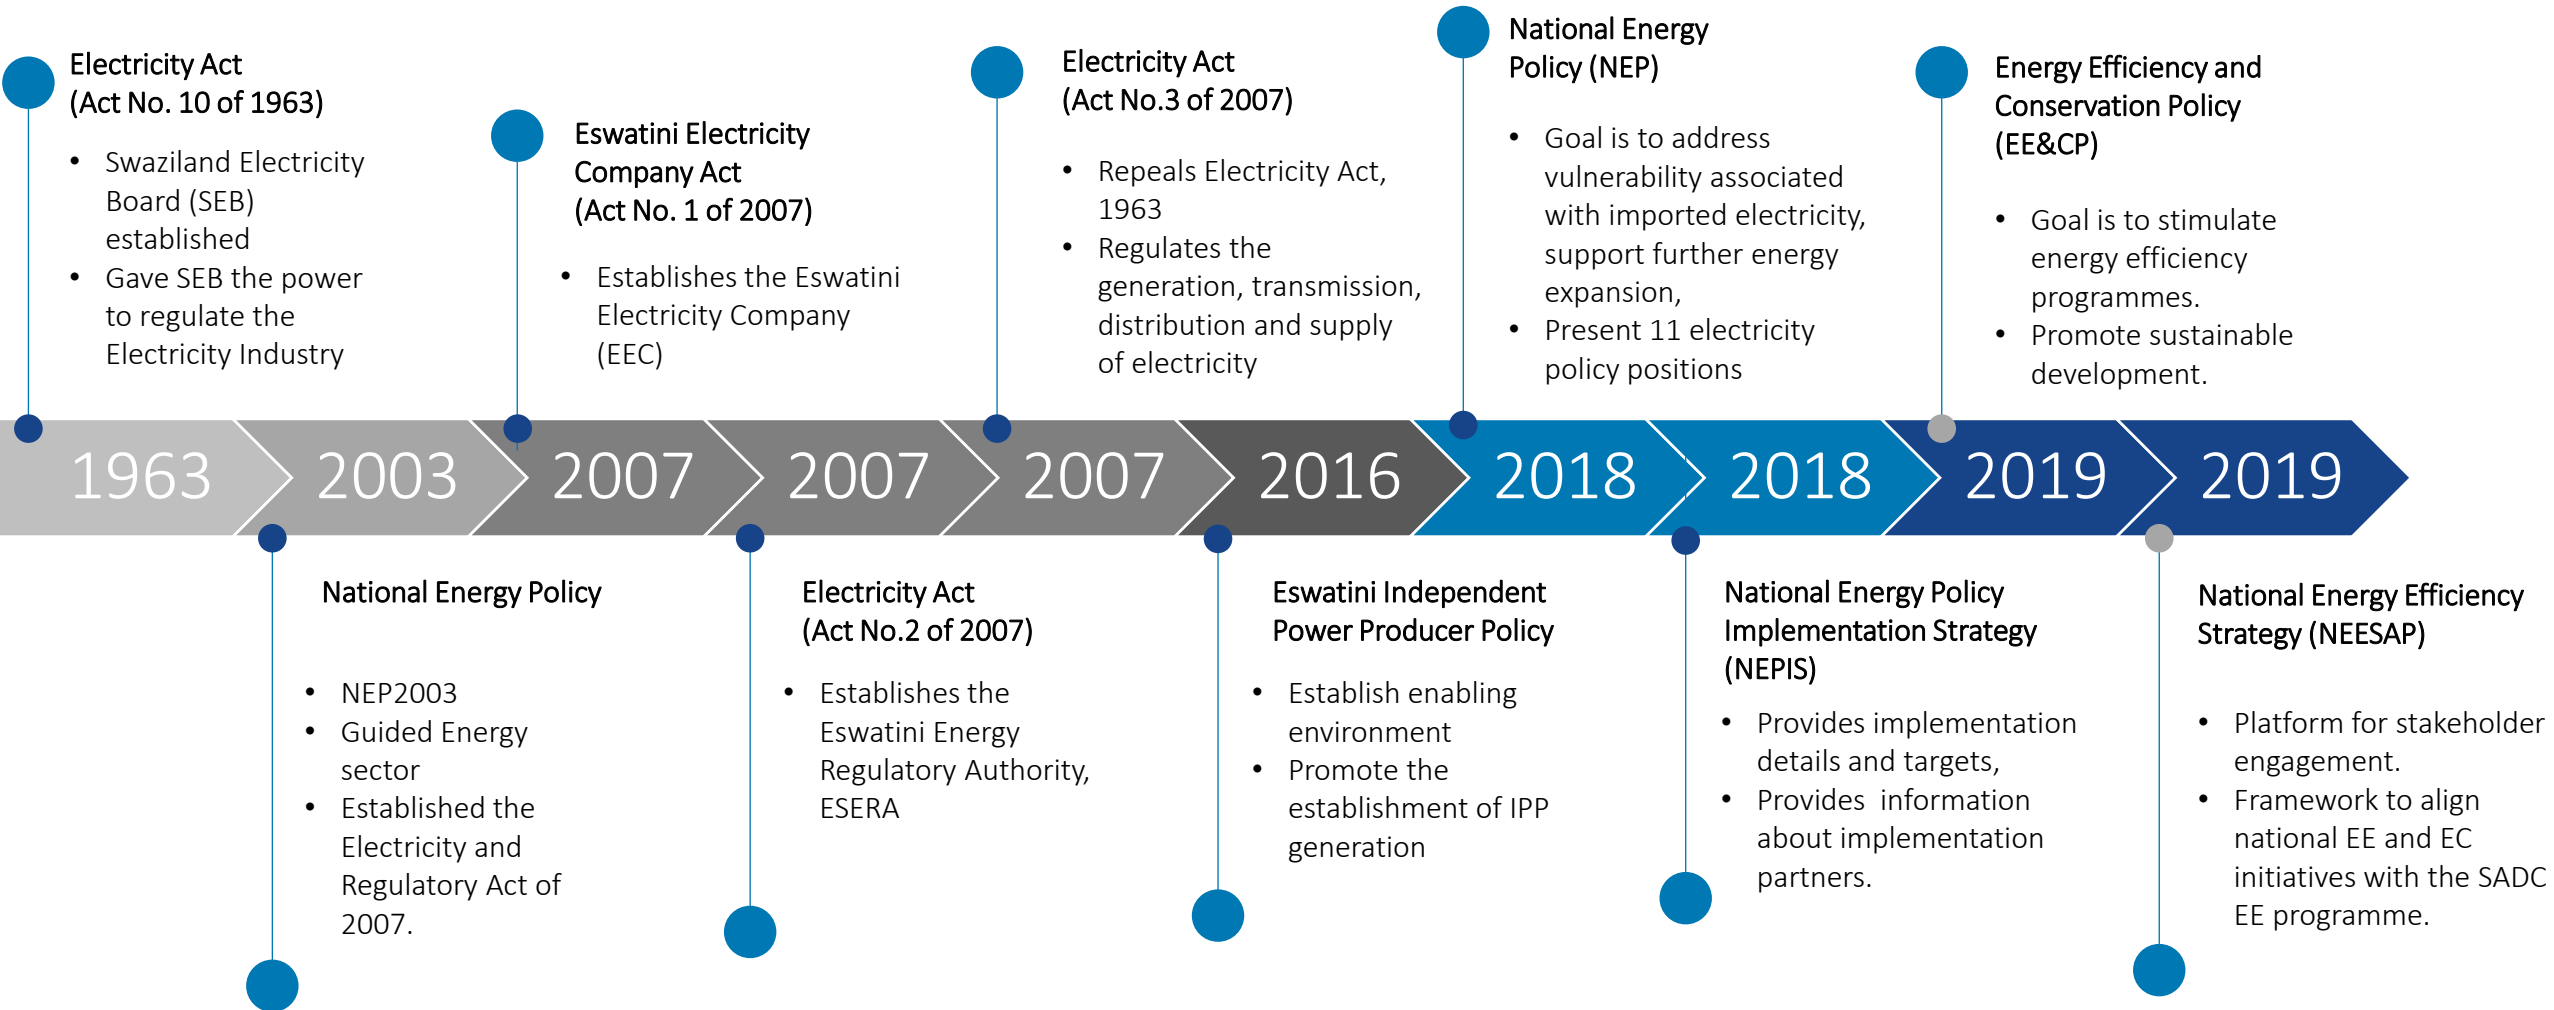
Electricity Act
(Act No. 10 of 1963)

- Swaziland Electricity Board (SEB) established
- Gave SEB the power to regulate the Electricity Industry

Eswatini Electricity Company Act
(Act No. 1 of 2007)

- Establishes the Eswatini Electricity Company (EEC)

Electricity Act
(Act No.3 of 2007)

- Repeals Electricity Act, 1963
- Regulates the generation, transmission, distribution and supply of electricity

National Energy Policy (NEP)

- Goal is to address vulnerability associated with imported electricity, support further energy expansion,
- Present 11 electricity policy positions

Energy Efficiency and Conservation Policy (EE&CP)

- Goal is to stimulate energy efficiency programmes.
- Promote sustainable development.

1963 2003 2007 2007 2007 2016 2018 2018 2019 2019

National Energy Policy

- NEP2003
- Guided Energy sector
- Established the Electricity and Regulatory Act of 2007.

Electricity Act
(Act No.2 of 2007)

- Establishes the Eswatini Energy Regulatory Authority, ESERA

Eswatini Independent Power Producer Policy

- Establish enabling environment
- Promote the establishment of IPP generation

National Energy Policy Implementation Strategy (NEPIS)

- Provides implementation details and targets,
- Provides information about implementation partners.

National Energy Efficiency Strategy (NEESAP)

- Platform for stakeholder engagement.
- Framework to align national EE and EC initiatives with the SADC EE programme.